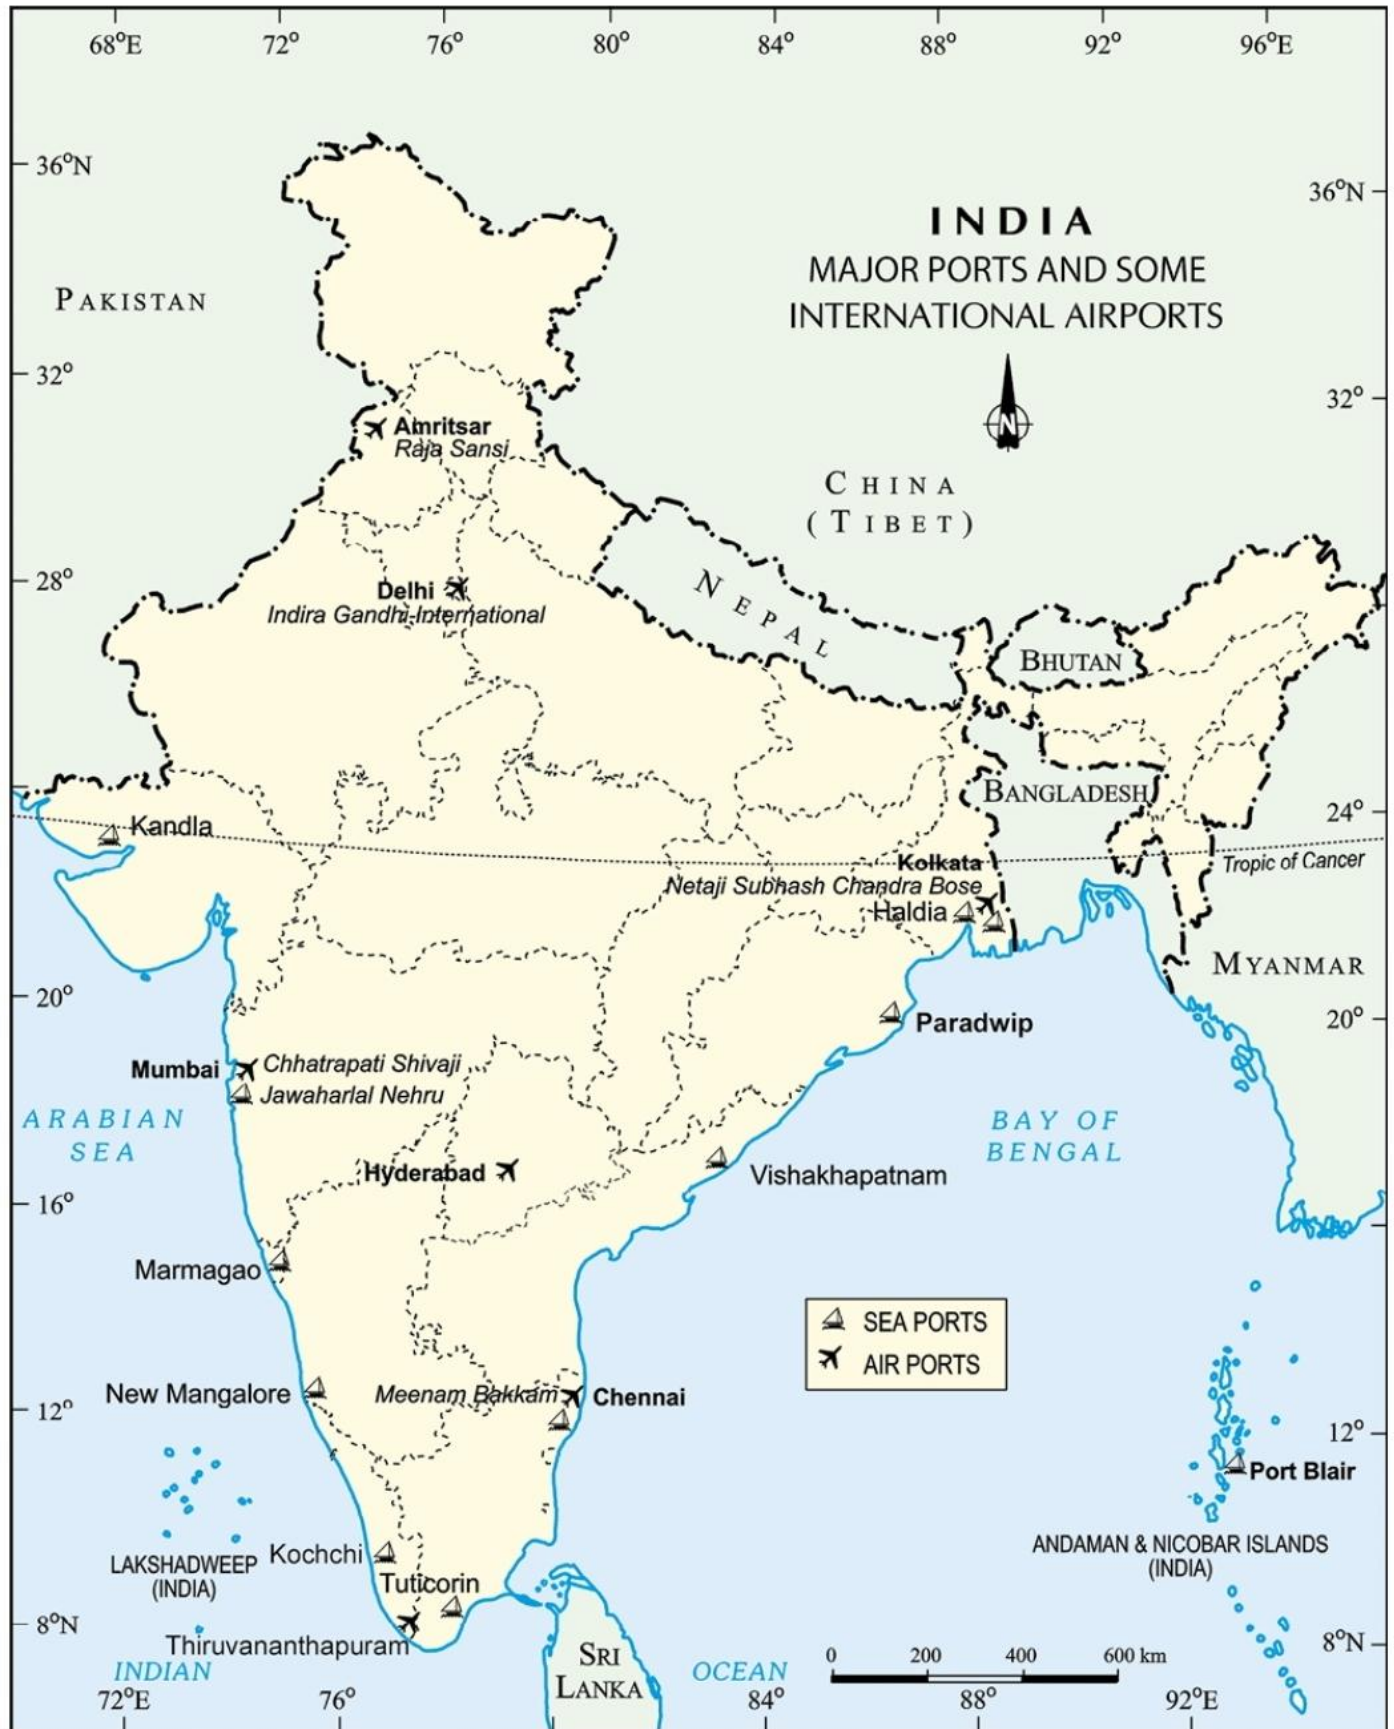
68°E 72° 76° 80° 84° 88° 92° 96°E

36°N 36°N

INDIA
MAJOR PORTS AND SOME INTERNATIONAL AIRPORTS

PAKISTAN

32° 32°

N

Amritsar
Raja Sansi

CHINA
(TIBET)

28°

Delhi
Indira Gandhi International

NEPAL

BHUTAN

BANGLADESH

24° 24°

Kandla

Kolkata
Netaji Subhash Chandra Bose
Haldia

Tropic of Cancer

MYANMAR

20° 20°

Paradwip

Mumbai
Chhatrapati Shivaji
Jawaharlal Nehru

ARABIAN SEA

BAY OF BENGAL

Hyderabad

Vishakhapatnam

16°

Marmagao

SEA PORTS
AIR PORTS

New Mangalore

Meenam Bakkam
Chennai

12° 12°

Port Blair

LAKSHADWEEP (INDIA)

Kochchi

Tuticorin

ANDAMAN & NICOBAR ISLANDS (INDIA)

8°N 8°N

Thiruvananthapuram

INDIAN

SRI LANKA

OCEAN

0 200 400 600 km

72°E 76° 84° 88° 92°E